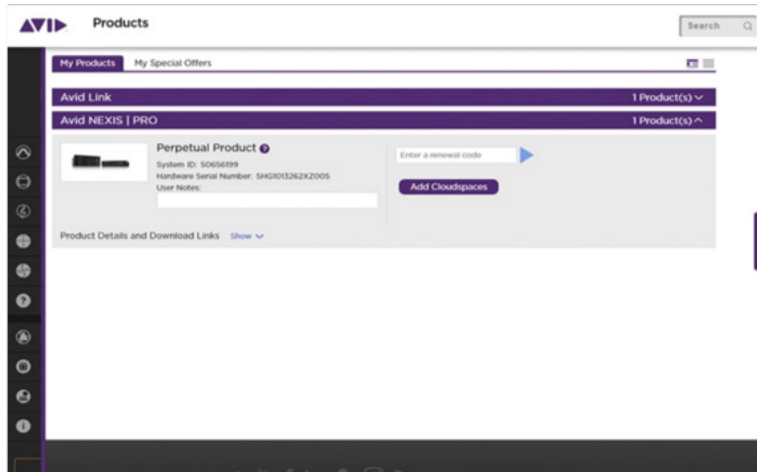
AVID Products

Search

My Products My Special Offers

Avid Link 1 Product(s)

Avid NEXIS | PRO 1 Product(s)

Perpetual Product

System ID: 50656199

Hardware Serial Number: SHG1013262XZ005

User Notes:

Enter a renewal code

Add Cloudspaces

Product Details and Download Links Show